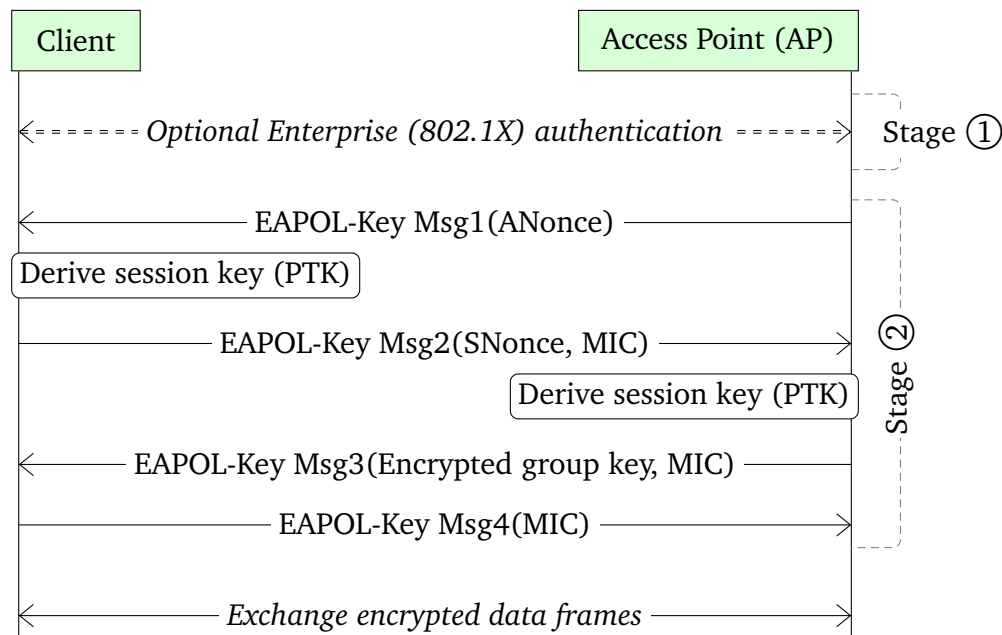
Client

Access Point (AP)

Optional Enterprise (802.1X) authentication

Stage ①

EAPOL-Key Msg1(ANonce)

Derive session key (PTK)

EAPOL-Key Msg2(SNonce, MIC)

Derive session key (PTK)

Stage ②

EAPOL-Key Msg3(Encrypted group key, MIC)

EAPOL-Key Msg4(MIC)

Exchange encrypted data frames